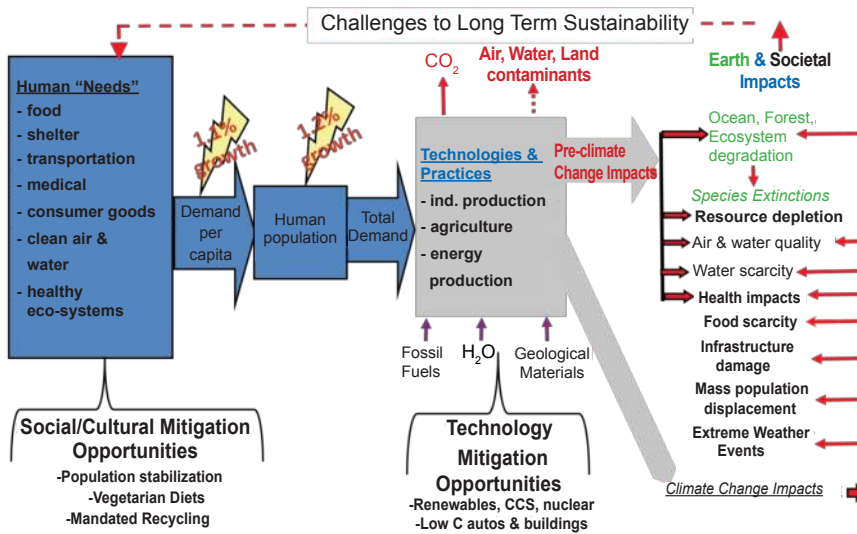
Challenges to Long Term Sustainability

Human "Needs"
- food
- shelter
- transportation
- medical
- consumer goods
- clean air & water
- healthy eco-systems

1.1% growth

Demand per capita

1.1% growth

Human population

Total Demand

$CO_2$

Air, Water, Land contaminants

Technologies & Practices
- ind. production
- agriculture
- energy production

Pre-climate Change Impacts

Fossil Fuels

$H_2O$

Geological Materials

Earth & Societal Impacts

Ocean, Forest, Ecosystem degradation

Species Extinctions

Resource depletion

Air & water quality

Water scarcity

Health impacts

Food scarcity

Infrastructure damage

Mass population displacement

Extreme Weather Events

Climate Change Impacts

Social/Cultural Mitigation Opportunities
-Population stabilization
-Vegetarian Diets
-Mandated Recycling

Technology Mitigation Opportunities
-Renewables, CCS, nuclear
-Low C autos & buildings